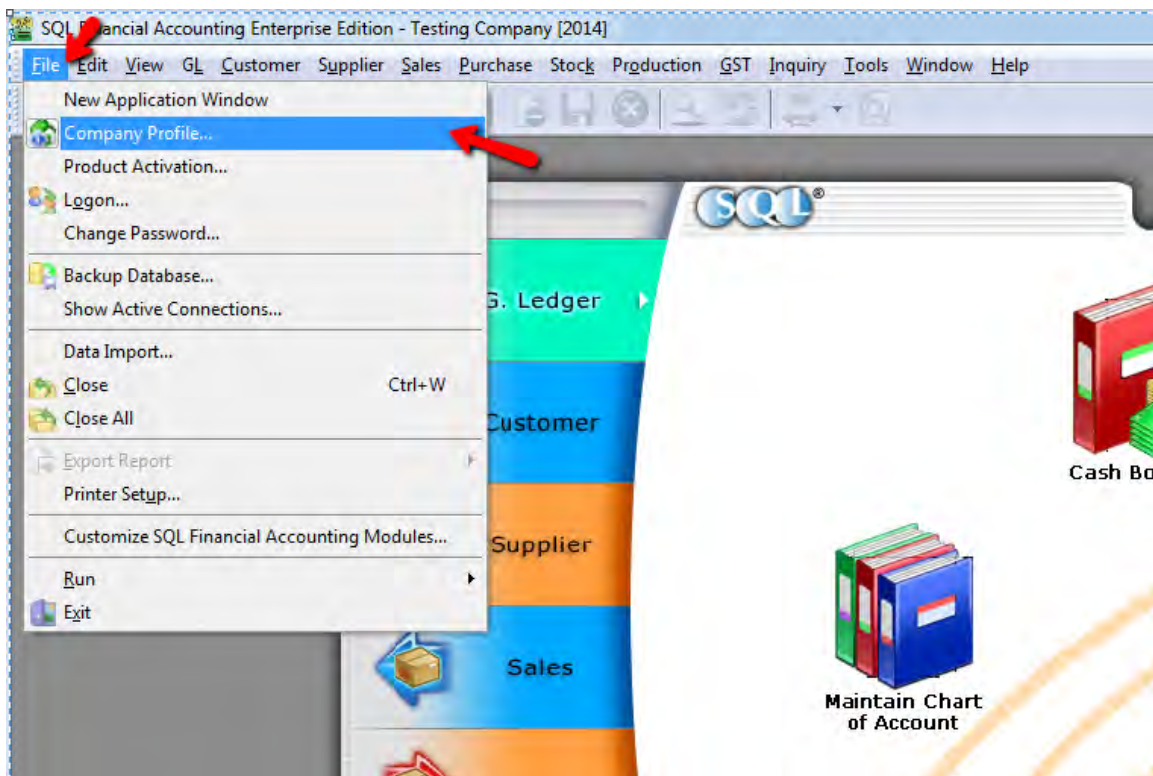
SQL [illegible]ancial Accounting Enterprise Edition - Testing Company [2014]

File Edit View GL Customer Supplier Sales Purchase Stock Production GST Inquiry Tools Window Help

New Application Window
Company Profile...
Product Activation...
Logon...
Change Password...
Backup Database...
Show Active Connections...
Data Import...
Close Ctrl+W
Close All
Export Report
Printer Setup...
Customize SQL Financial Accounting Modules...
Run
Exit

SQL®

G. Ledger
Customer
Supplier
Sales

Cash Bo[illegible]

Maintain Chart of Account